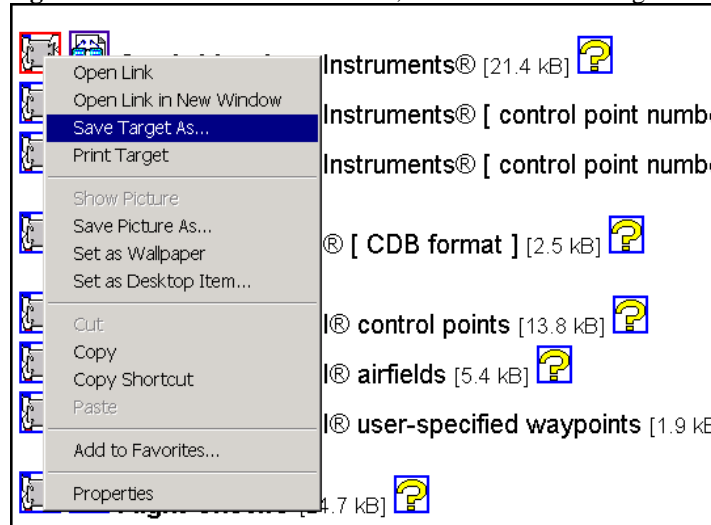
Open Link
Open Link in New Window
Save Target As...
Print Target
Show Picture
Save Picture As...
Set as Wallpaper
Set as Desktop Item...
Cut
Copy
Copy Shortcut
Paste
Add to Favorites...
Properties

Instruments® [21.4 kB]
Instruments® [ control point numb
Instruments® [ control point numb
® [ CDB format ] [2.5 kB]
l® control points [13.8 kB]
l® airfields [5.4 kB]
l® user-specified waypoints [1.9 kB
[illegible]4.7 kB]